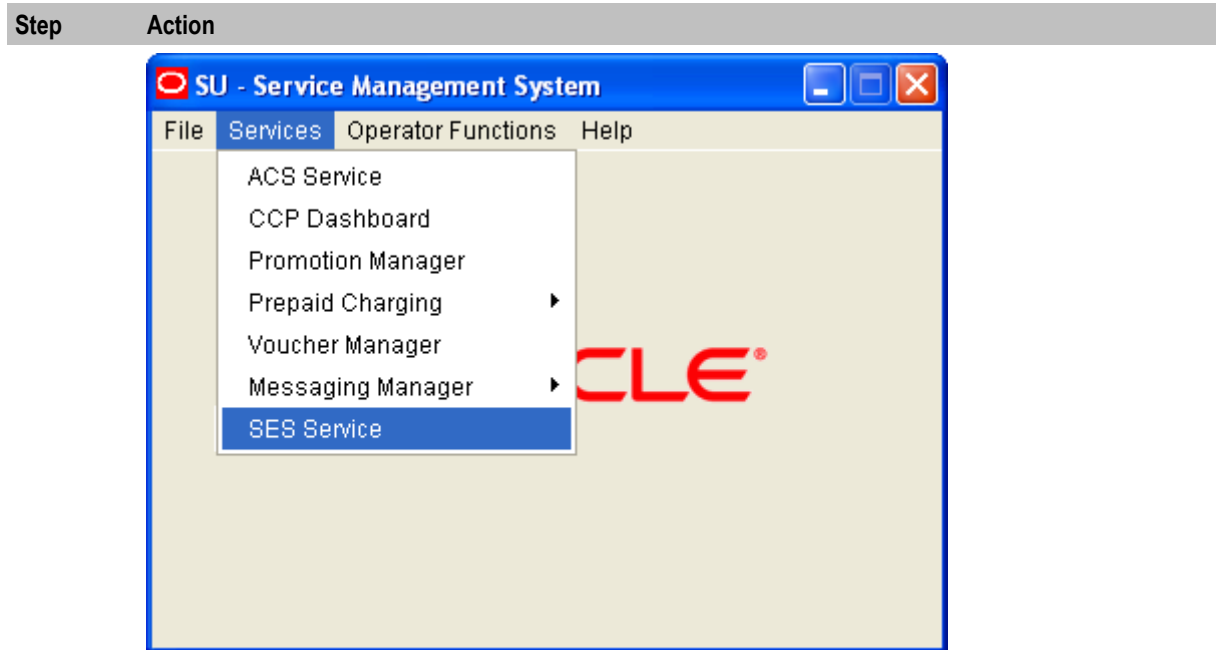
| Step | Action |
|---|---|

SU - Service Management System

File Services Operator Functions Help

ACS Service
CCP Dashboard
Promotion Manager
Prepaid Charging
Voucher Manager
Messaging Manager
SES Service

CLE®